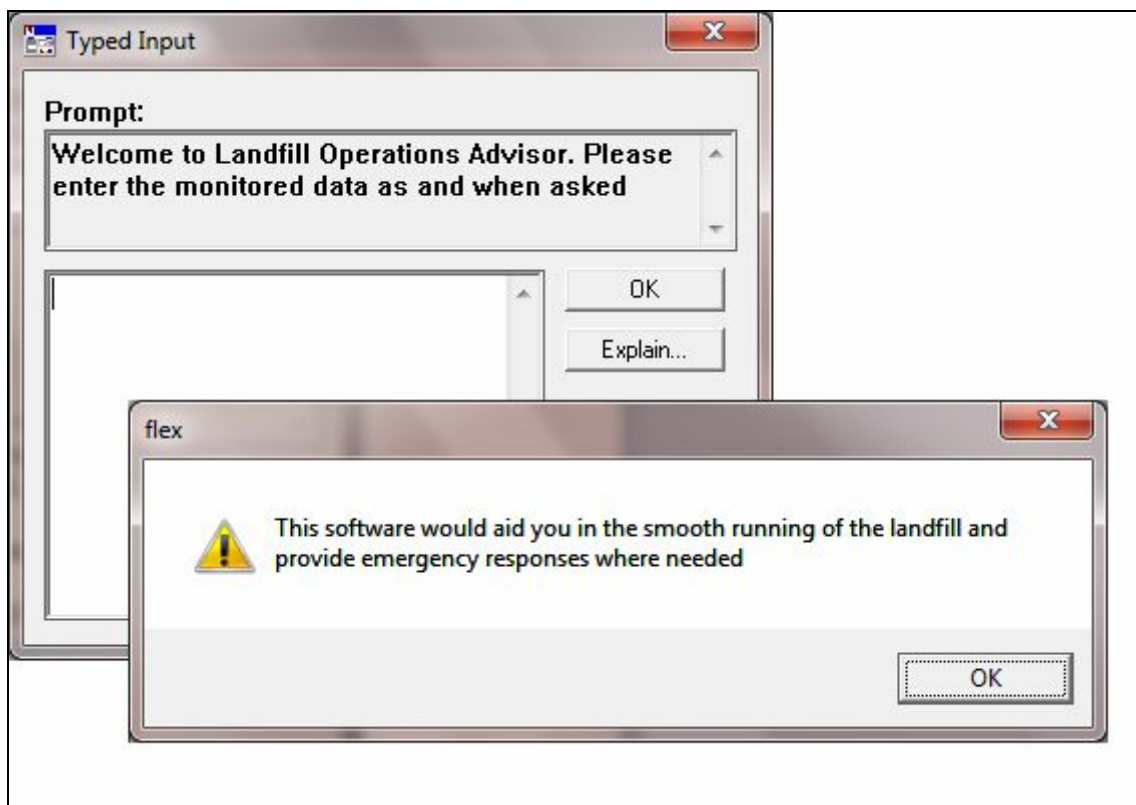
Typed Input

Prompt:

Welcome to Landfill Operations Advisor. Please enter the monitored data as and when asked

OK

Explain...

flex

This software would aid you in the smooth running of the landfill and provide emergency responses where needed

OK